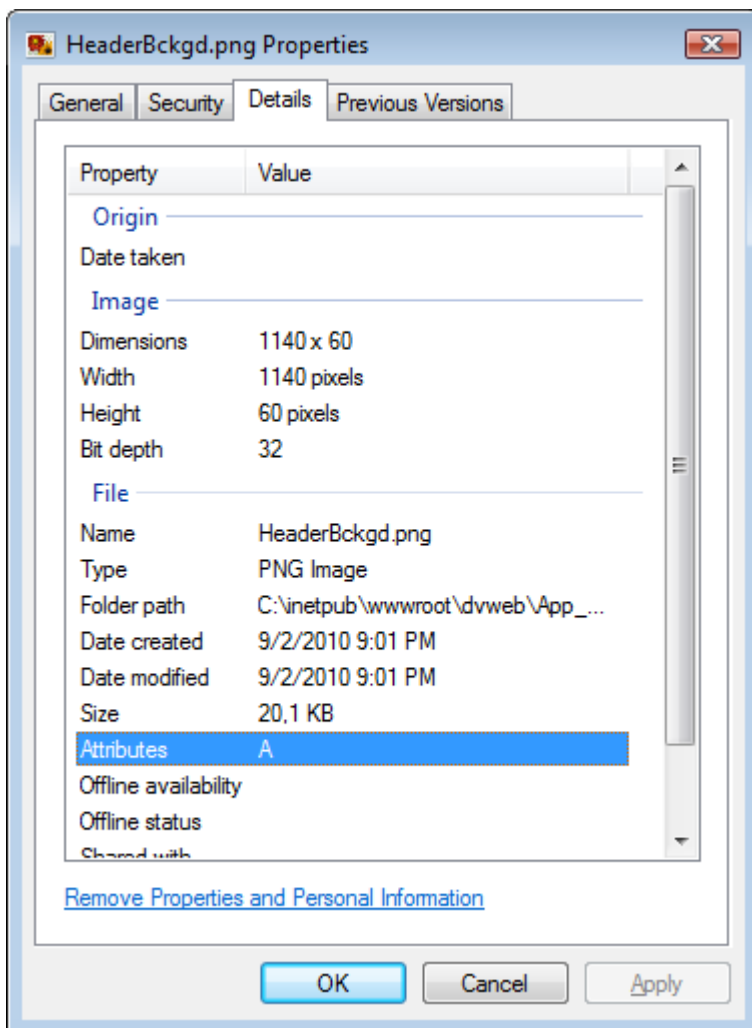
HeaderBckgd.png Properties

General | Security | Details | Previous Versions

| Property | Value |
|---|---|
| Origin | |
| Date taken | |
| Image | |
| Dimensions | 1140 x 60 |
| Width | 1140 pixels |
| Height | 60 pixels |
| Bit depth | 32 |
| File | |
| Name | HeaderBckgd.png |
| Type | PNG Image |
| Folder path | C:\inetpub\wwwroot\dvweb\App_... |
| Date created | 9/2/2010 9:01 PM |
| Date modified | 9/2/2010 9:01 PM |
| Size | 20,1 KB |
| Attributes | A |
| Offline availability | |
| Offline status | |
| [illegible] | |

Remove Properties and Personal Information

OK | Cancel | Apply